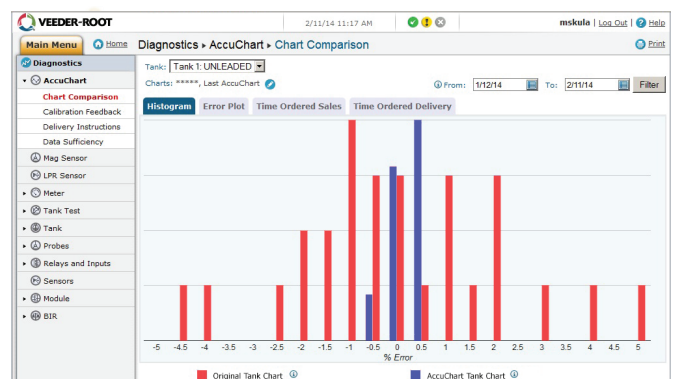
VEEDER-ROOT

2/11/14 11:17 AM

mskula | Log Out | Help

Main Menu

Home

Diagnostics ▸ AccuChart ▸ Chart Comparison

Print

Diagnostics

AccuChart

Chart Comparison

Calibration Feedback

Delivery Instructions

Data Sufficiency

Mag Sensor

LPR Sensor

Meter

Tank Test

Tank

Probes

Relays and Inputs

Sensors

Module

BIR

Tank: Tank 1: UNLEADED

Charts: *****, Last AccuChart

From: 1/12/14

To: 2/11/14

Filter

Histogram

Error Plot

Time Ordered Sales

Time Ordered Delivery

-5 -4.5 -4 -3.5 -3 -2.5 -2 -1.5 -1 -0.5 0 0.5 1 1.5 2 2.5 3 3.5 4 4.5 5

% Error

Original Tank Chart

AccuChart Tank Chart